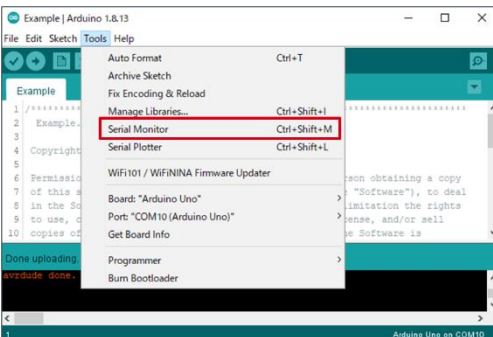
Example | Arduino 1.8.13
File Edit Sketch Tools Help
Example
Auto Format Ctrl+T
Archive Sketch
Fix Encoding & Reload
Manage Libraries... Ctrl+Shift+I
Serial Monitor Ctrl+Shift+M
Serial Plotter Ctrl+Shift+L
WiFi101 / WiFiNINA Firmware Updater
Board: "Arduino Uno"
Port: "COM10 (Arduino Uno)"
Get Board Info
Programmer
Burn Bootloader
1 /*********
2 Example.
3
4 Copyright
5
6 Permissio
7 of this s
8 in the So
9 to use, c
10 copies of
son obtaining a copy
"Software"), to deal
imitation the rights
ense, and/or sell
e Software is
Done uploading.
avrdude done.
1
Arduino Uno on COM10